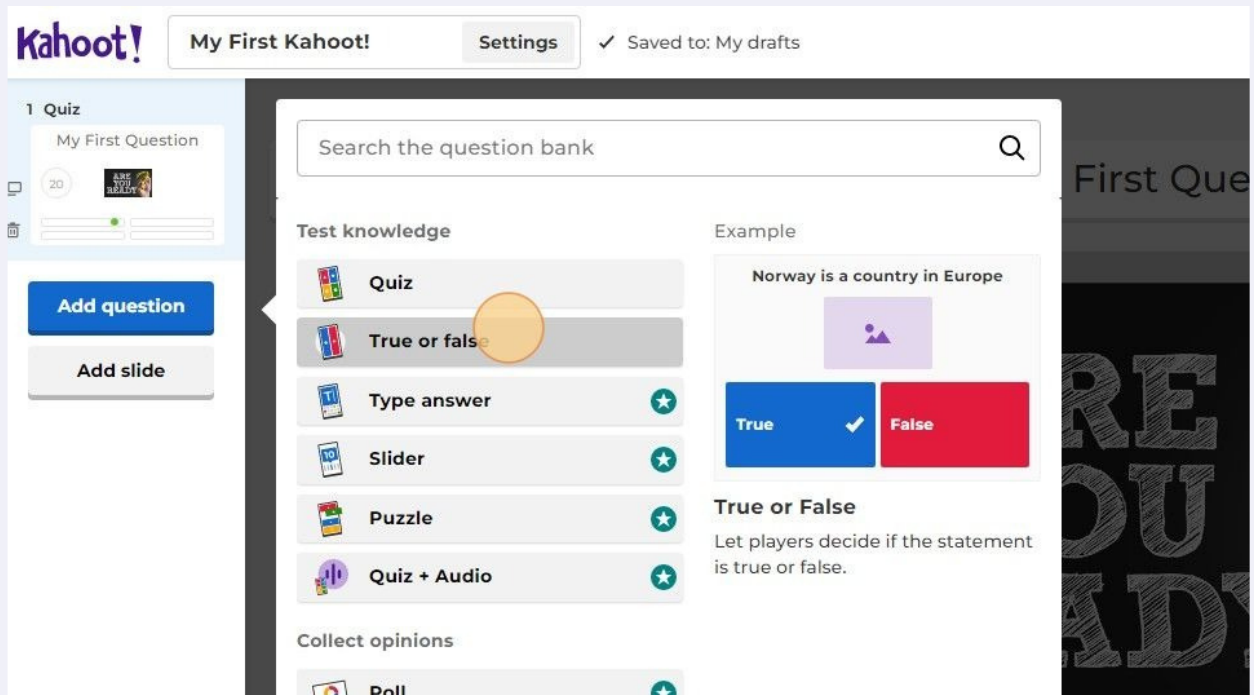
Kahoot!

My First Kahoot!

Settings

✓ Saved to: My drafts

1 Quiz

My First Question

20

ARE YOU READY

Add question

Add slide

Search the question bank

First Que

Test knowledge

Quiz

True or false

Type answer

Slider

Puzzle

Quiz + Audio

Collect opinions

Poll

Example

Norway is a country in Europe

True

False

True or False

Let players decide if the statement is true or false.

RE
OU
ADY